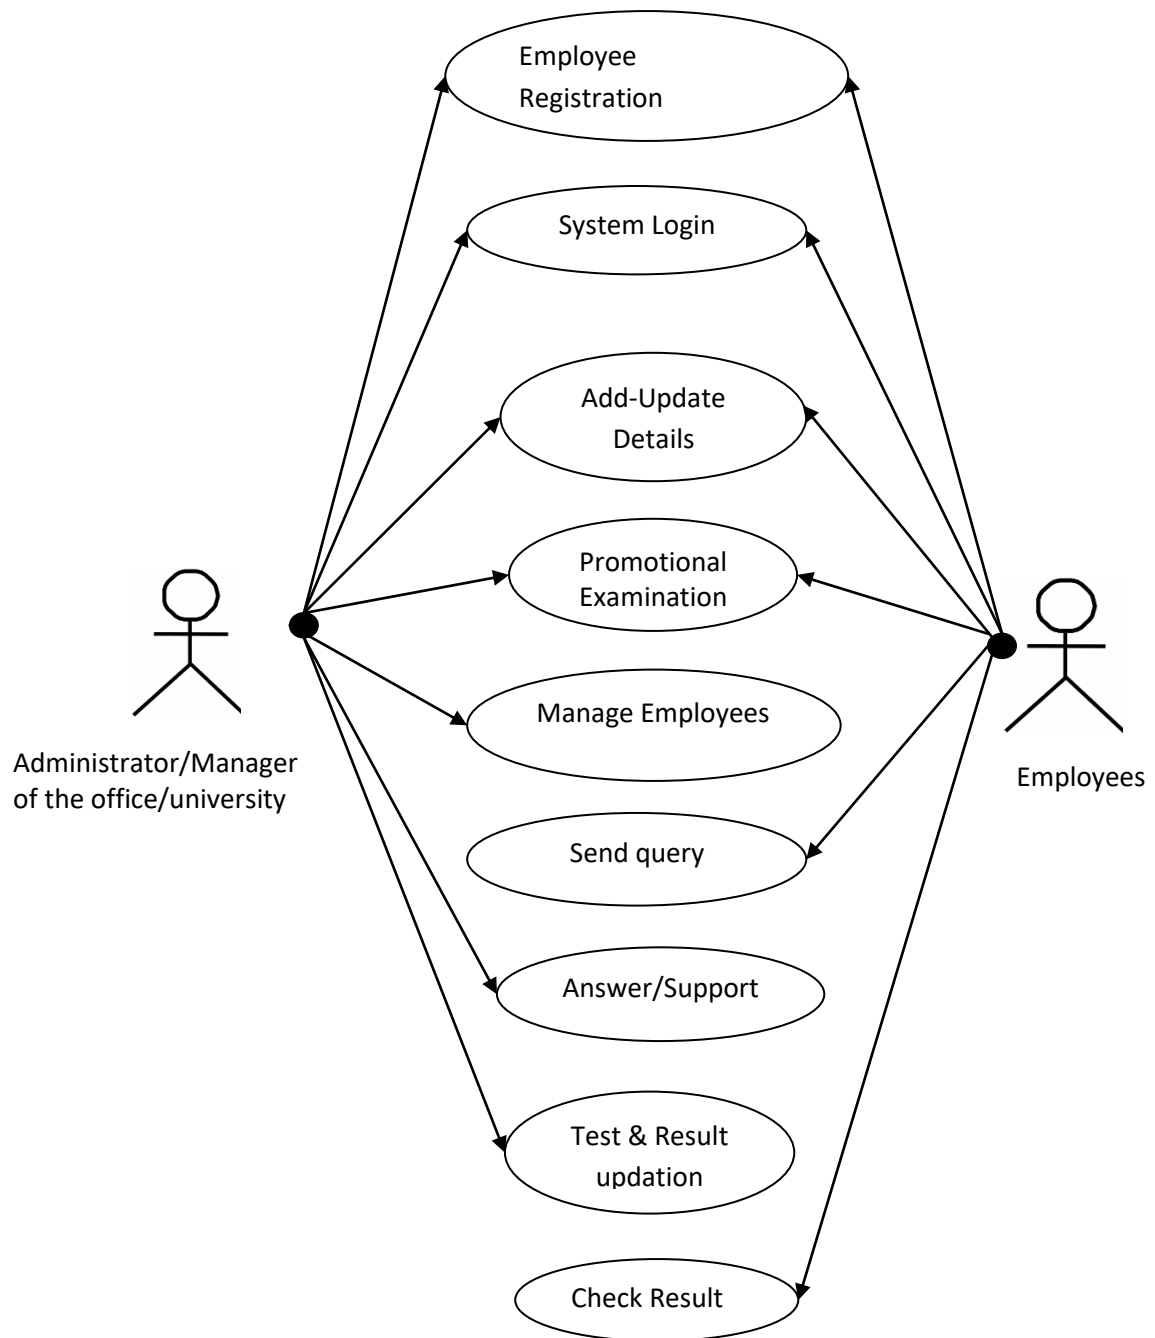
Employee Registration

System Login

Add-Update Details

Promotional Examination

Manage Employees

Send query

Answer/Support

Test & Result updation

Check Result

Administrator/Manager of the office/university

Employees